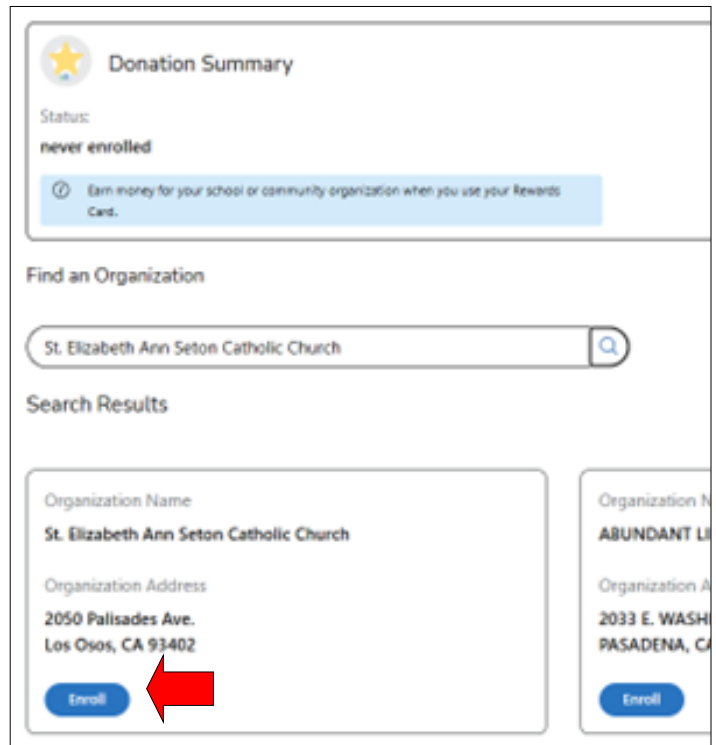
Donation Summary

Status:
never enrolled

Earn money for your school or community organization when you use your Rewards Card.

Find an Organization

St. Elizabeth Ann Seton Catholic Church

Search Results

Organization Name
St. Elizabeth Ann Seton Catholic Church

Organization Address
2050 Palisades Ave.
Los Osos, CA 93402

Enroll

Organization N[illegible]
ABUNDANT LI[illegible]

Organization A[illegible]
2033 E. WASH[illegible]
PASADENA, C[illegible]

Enroll